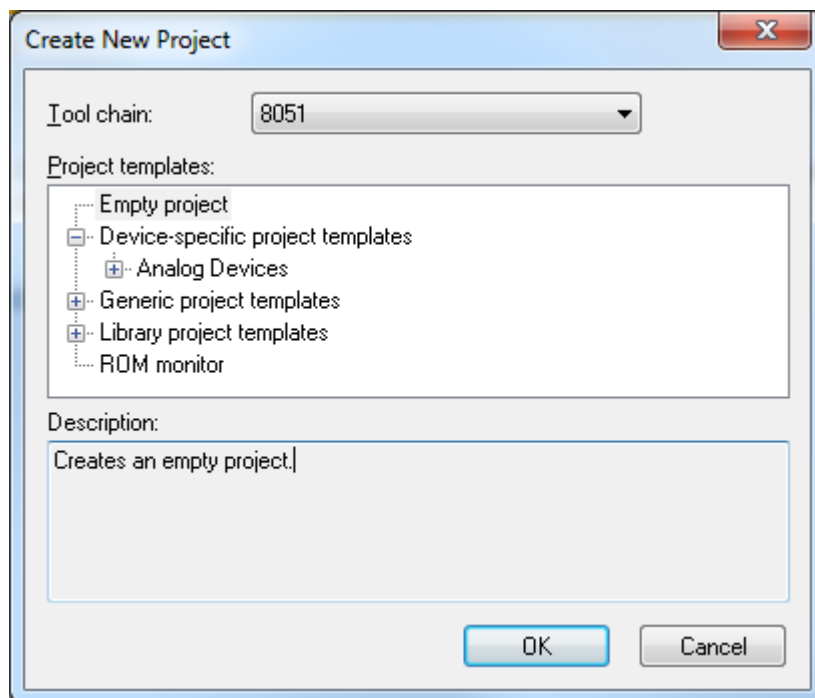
Create New Project

Tool chain: 8051

Project templates:
Empty project
Device-specific project templates
Analog Devices
Generic project templates
Library project templates
ROM monitor

Description:
Creates an empty project.

OK
Cancel